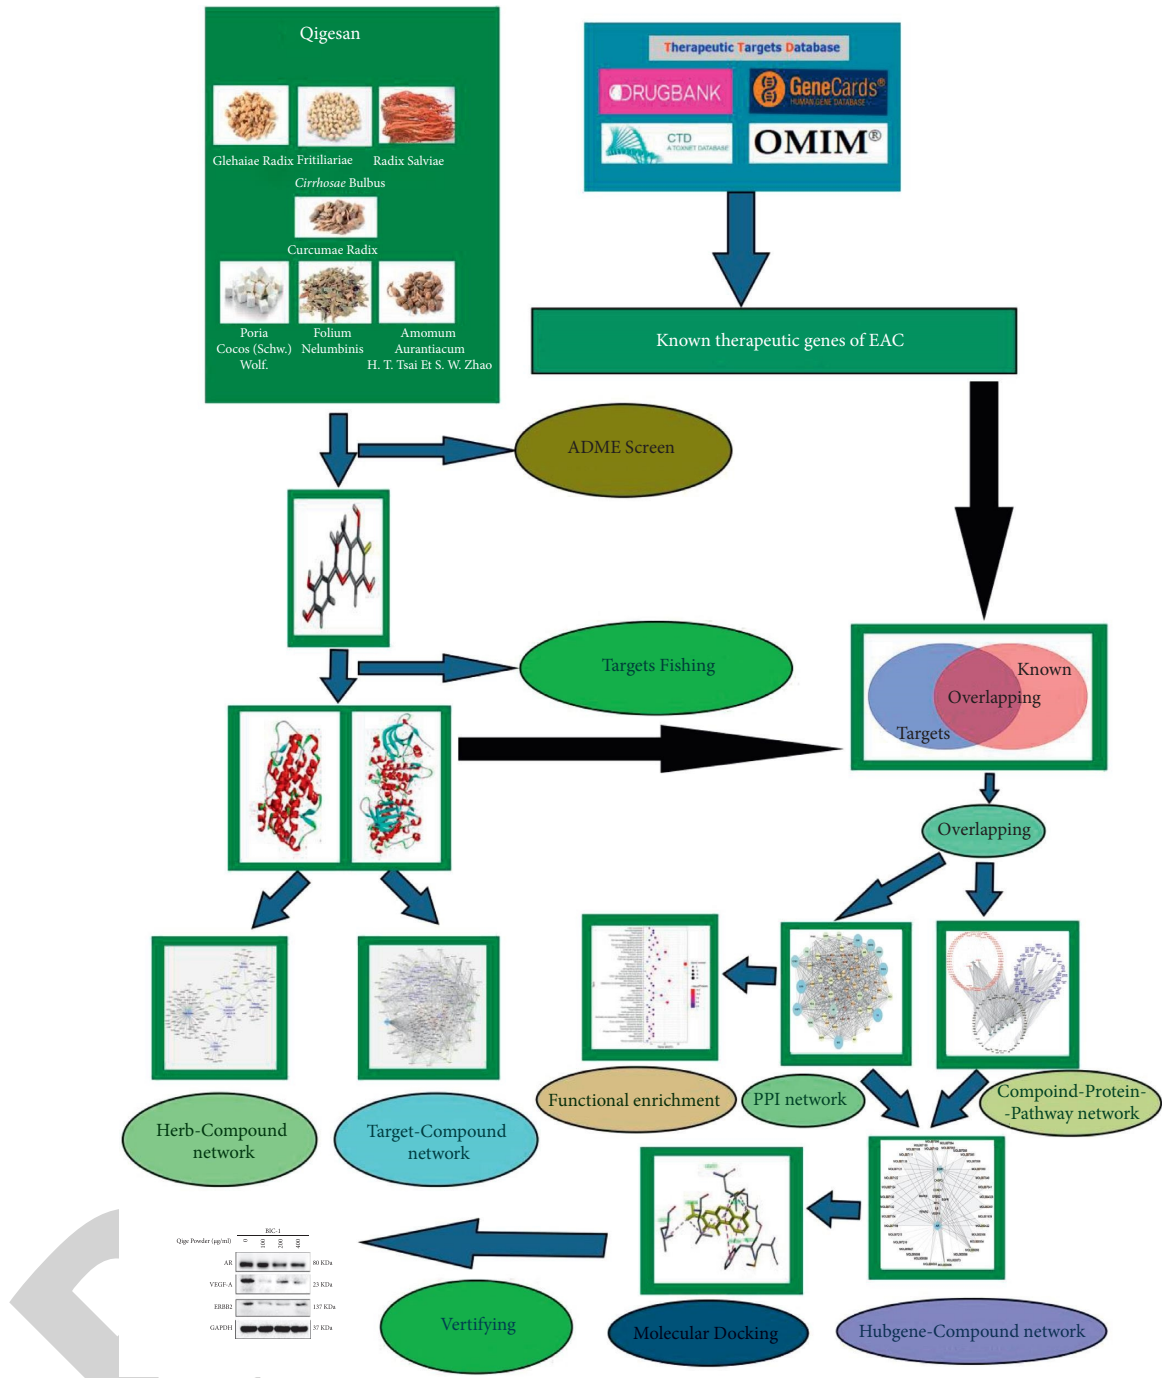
Qigesan

Glehaiae Radix Fritiliariae Radix Salviae
*Cirrhosae* Bulbus

Curcumae Radix

Poria Cocos (Schw.) Wolf.
Folium Nelumbinis
Amomum Aurantiacum H. T. Tsai Et S. W. Zhao

Therapeutic Targets Database
DRUGBANK
GeneCards® HUMAN GENE DATABASE
CTD A TOXNET DATABASE
OMIM®

Known therapeutic genes of EAC

ADME Screen

Targets Fishing

Known
Overlapping
Targets

Overlapping

Functional enrichment
PPI network
Compoind-Protein--Pathway network

Herb-Compound network
Target-Compound network

BIC-1
Qige Powder (μg/ml) 0 100 200 400
AR 80 KDa
VEGF-A 23 KDa
ERBB2 137 KDa
GAPDH 37 KDa

Vertifying
Molecular Docking
Hubgene-Compound network